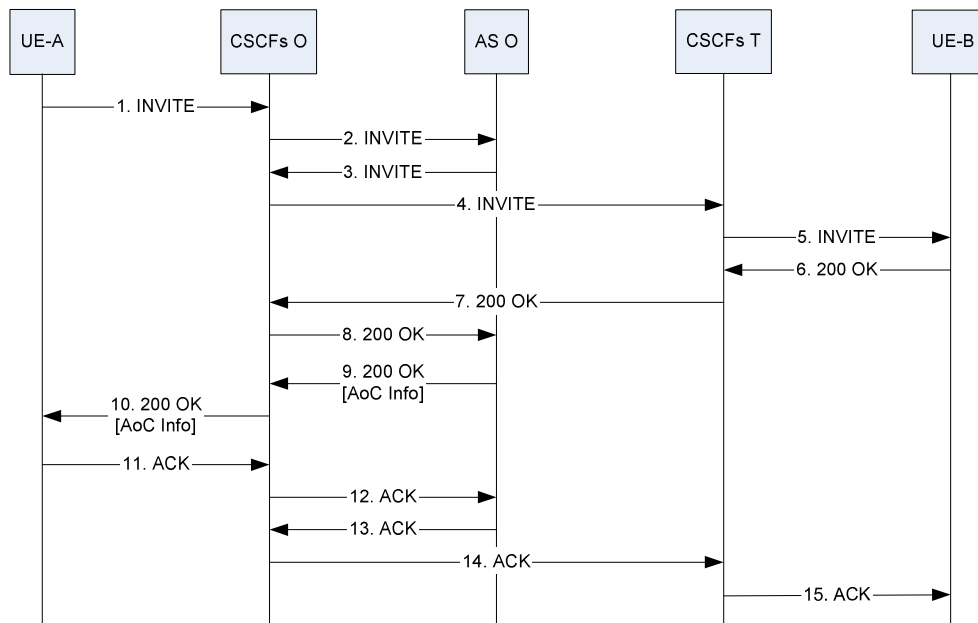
UE-A

CSCFs O

AS O

CSCFs T

UE-B

1. INVITE

2. INVITE

3. INVITE

4. INVITE

5. INVITE

6. 200 OK

7. 200 OK

8. 200 OK

9. 200 OK
[AoC Info]

10. 200 OK
[AoC Info]

11. ACK

12. ACK

13. ACK

14. ACK

15. ACK